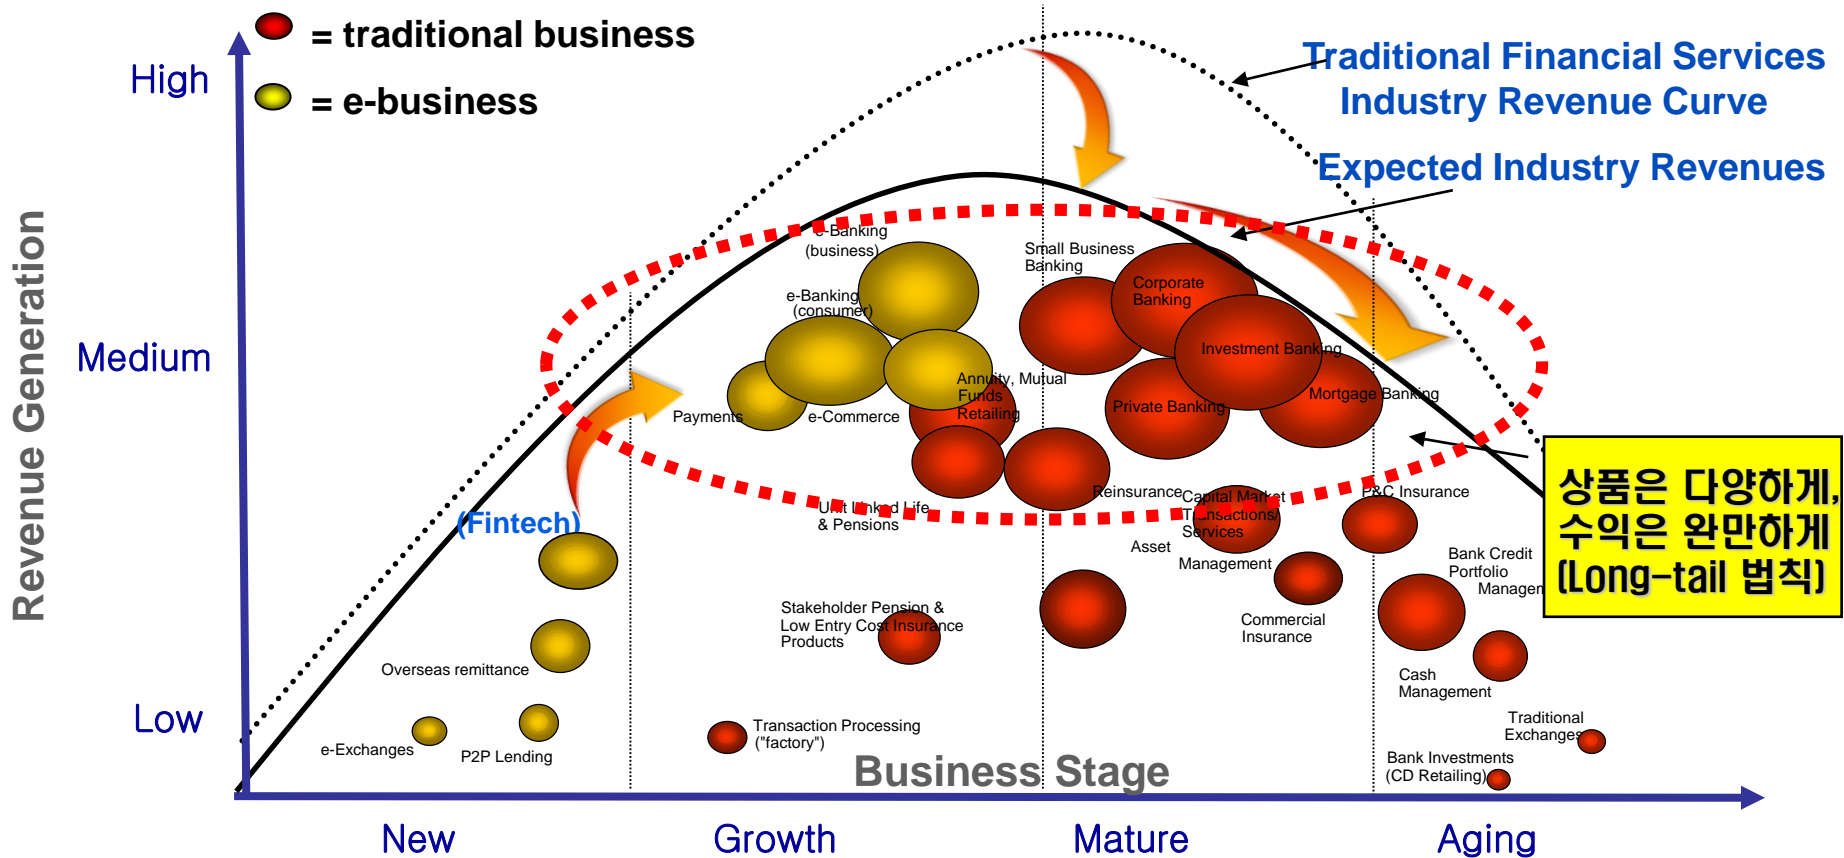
= traditional business

= e-business

High

Medium

Low

Revenue Generation

Traditional Financial Services Industry Revenue Curve

Expected Industry Revenues

e-Banking (business)

e-Banking (consumer)

Payments

e-Commerce

Annuity, Mutual Funds Retailing

Small Business Banking

Corporate Banking

Investment Banking

Private Banking

Mortgage Banking

(Fintech)

Unit Linked Life & Pensions

Reinsurance

Capital Market Transactions Services

P&C Insurance

상품은 다양하게, 수익은 완만하게 (Long-tail 법칙)

Asset Management

Bank Credit Portfolio Managem

Stakeholder Pension & Low Entry Cost Insurance Products

Commercial Insurance

Overseas remittance

Cash Management

Transaction Processing ("factory")

Traditional Exchanges

e-Exchanges

P2P Lending

Bank Investments (CD Retailing)

Business Stage

New

Growth

Mature

Aging